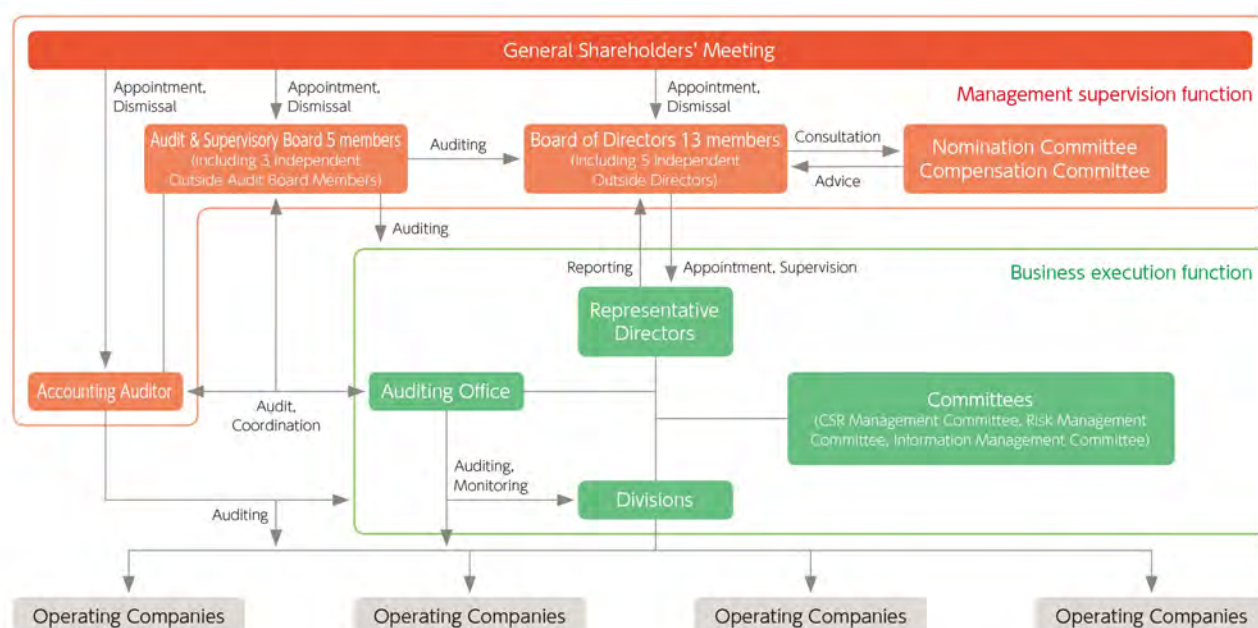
General Shareholders' Meeting

Appointment, Dismissal

Appointment, Dismissal

Appointment, Dismissal

Management supervision function

Audit & Supervisory Board 5 members (including 3 independent Outside Audit Board Members)

Auditing

Board of Directors 13 members (including 5 independent Outside Directors)

Consultation

Advice

Nomination Committee
Compensation Committee

Auditing

Reporting

Appointment, Supervision

Business execution function

Representative Directors

Accounting Auditor

Auditing Office

Audit, Coordination

Committees
(CSR Management Committee, Risk Management Committee, Information Management Committee)

Auditing, Monitoring

Divisions

Auditing

Operating Companies

Operating Companies

Operating Companies

Operating Companies